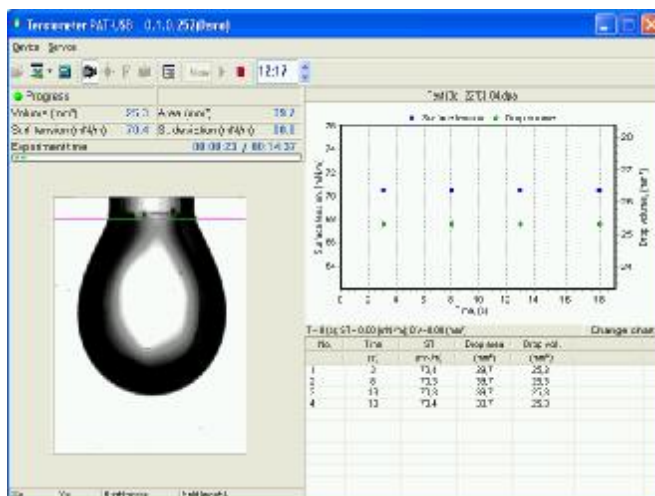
Tensiometer PAT-USB 0.1.0.252(Demo)

Device Service

12:17

Progress

Volume (mm³) 25.3 Area (mm²) 29.7

Surf. tension (mN/m) 70.4 S. deviation (mN/m) 0.0

Experiment time 00:00:23 / 00:14:37

Test(3): 2701 04.dps

Surface tension Drop volume

Surface tension [mN/m]

Time [s]

Drop volume [mm³]

T=8(s) ST=0.00 [mN/m] DV=0.00 [mm³]

Change chart

| No. | Time | ST | Drop area | Drop vol. |
|---|---|---|---|---|
| | [s] | [mN/m] | [mm²] | [mm³] |
| 1 | 3 | 73.4 | 29.7 | 25.3 |
| 2 | 8 | 73.3 | 29.7 | 25.3 |
| 3 | 13 | 73.3 | 29.7 | 25.3 |
| 4 | 18 | 73.4 | 29.7 | 25.3 |